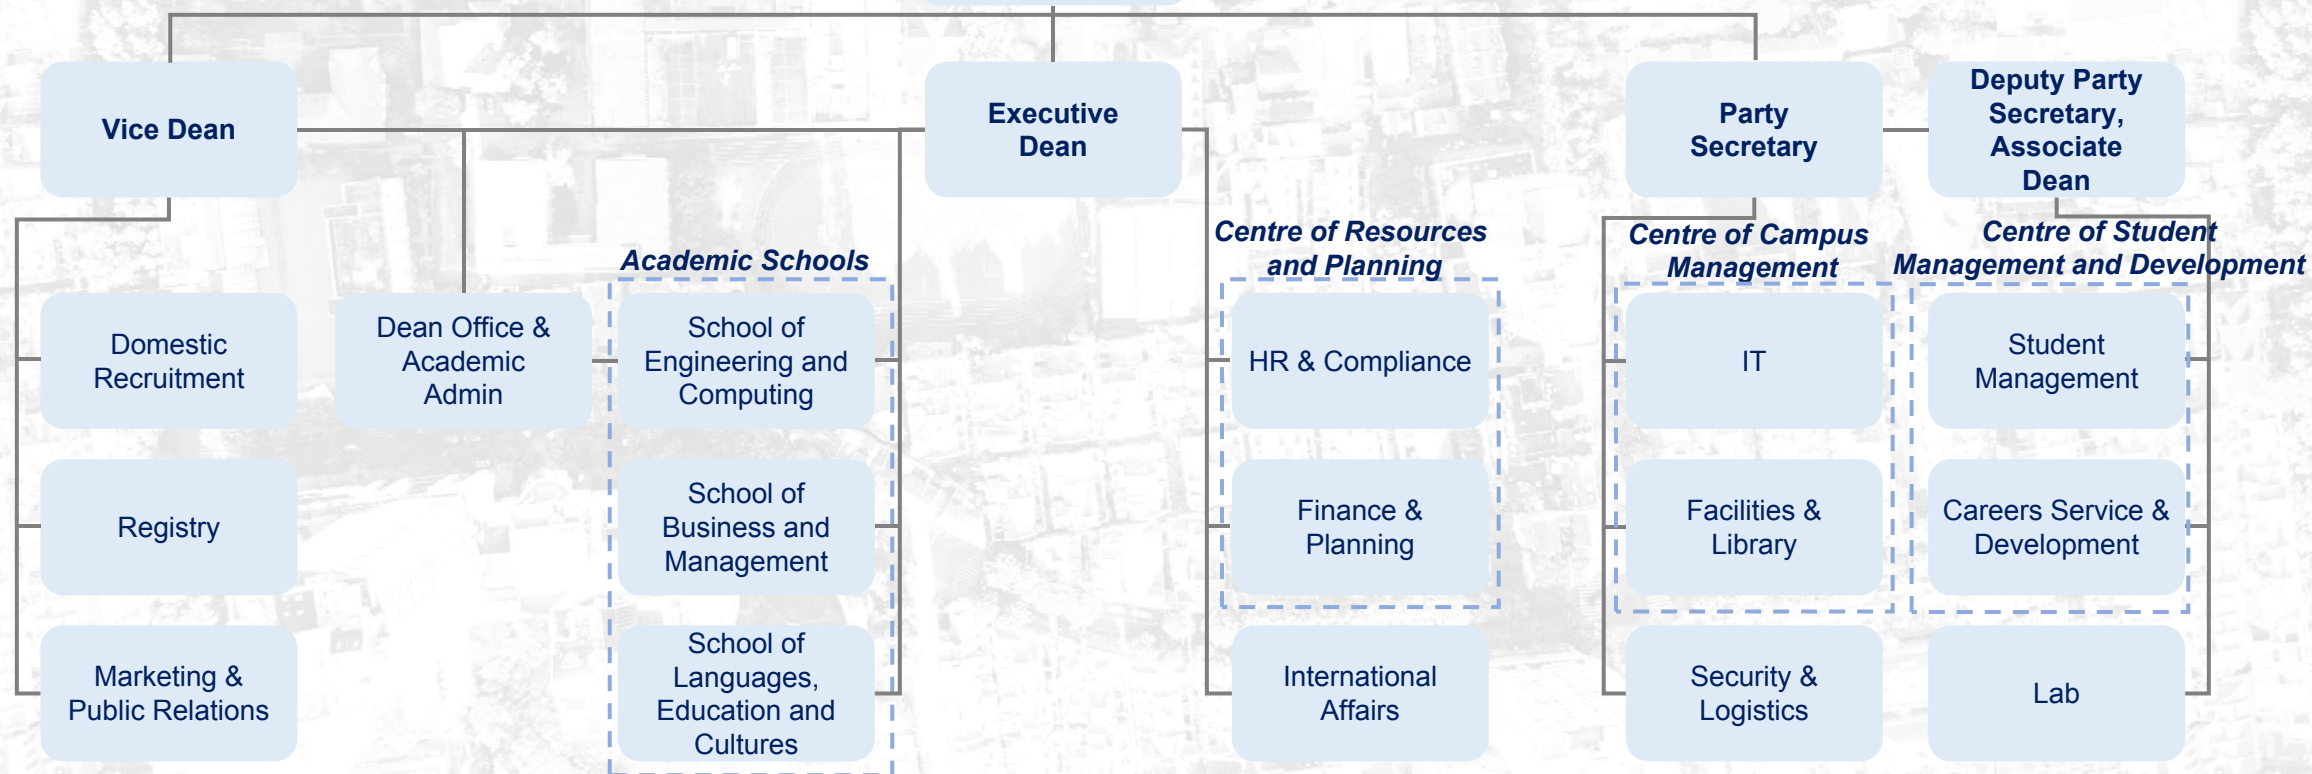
Vice Dean

Executive Dean

Party Secretary

Deputy Party Secretary, Associate Dean

Domestic Recruitment

Registry

Marketing & Public Relations

Dean Office & Academic Admin

Academic Schools

School of Engineering and Computing

School of Business and Management

School of Languages, Education and Cultures

Centre of Resources and Planning

HR & Compliance

Finance & Planning

International Affairs

Centre of Campus Management

IT

Facilities & Library

Security & Logistics

Centre of Student Management and Development

Student Management

Careers Service & Development

Lab